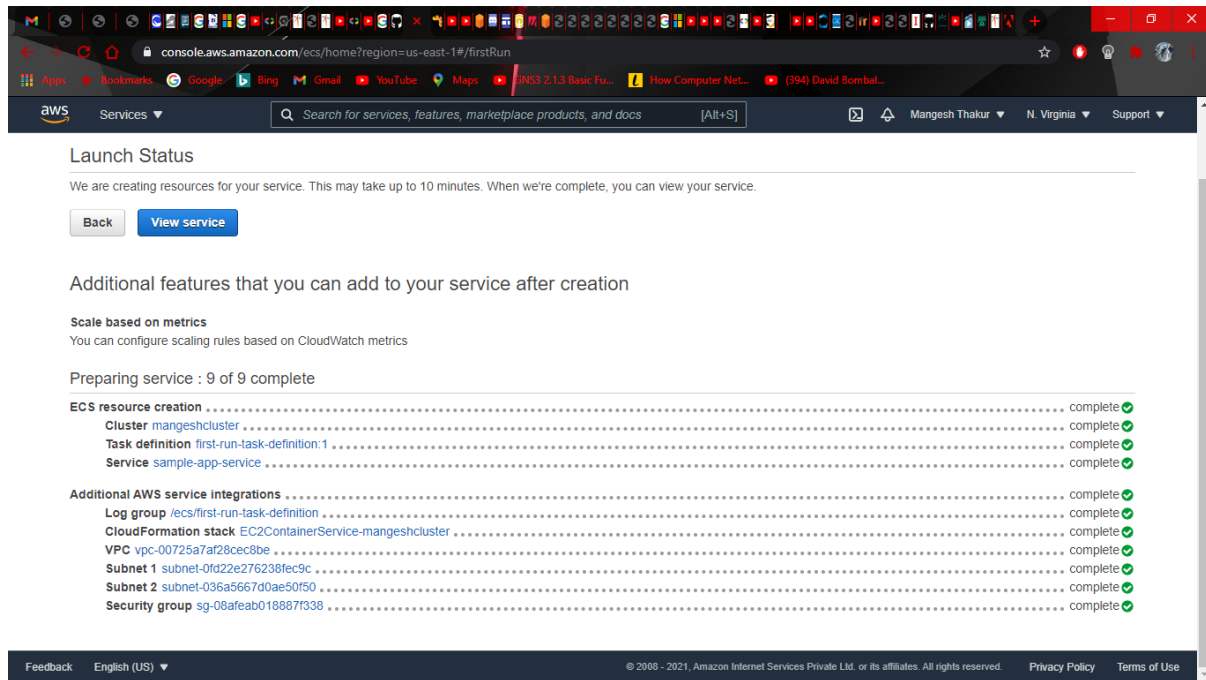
console.aws.amazon.com/ecs/home?region=us-east-1#/firstRun

Apps Bookmarks Google Bing Gmail YouTube Maps GNS3 2.1.3 Basic Fu... How Computer Net... (394) David Bombal...

aws Services ▼ Search for services, features, marketplace products, and docs [Alt+S] Mangesh Thakur ▼ N. Virginia ▼ Support ▼

Launch Status

We are creating resources for your service. This may take up to 10 minutes. When we're complete, you can view your service.

Back View service

Additional features that you can add to your service after creation

Scale based on metrics
You can configure scaling rules based on CloudWatch metrics

Preparing service : 9 of 9 complete

ECS resource creation complete
Cluster mangeshcluster complete
Task definition first-run-task-definition:1 complete
Service sample-app-service complete

Additional AWS service integrations complete
Log group /ecs/first-run-task-definition complete
CloudFormation stack EC2ContainerService-mangeshcluster complete
VPC vpc-00725a7af28cec8be complete
Subnet 1 subnet-0fd22e276238fec9c complete
Subnet 2 subnet-036a5667d0ae50f50 complete
Security group sg-08afeab018887f338 complete

Feedback English (US) ▼ © 2008 - 2021, Amazon Internet Services Private Ltd. or its affiliates. All rights reserved. Privacy Policy Terms of Use